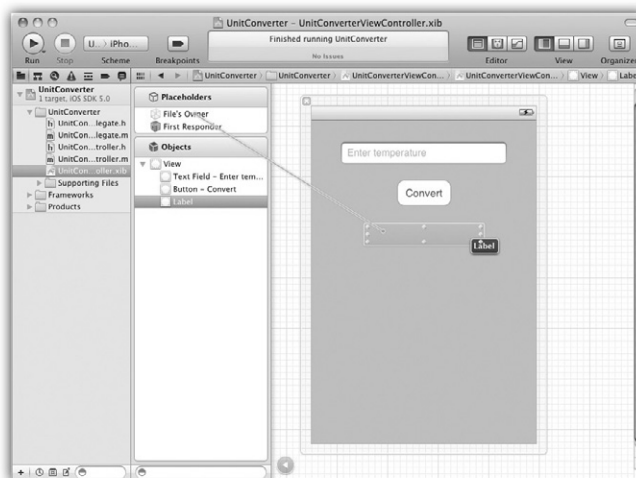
UnitConverter – UnitConverterViewController.xib

Run Stop U... iPho... Scheme Breakpoints

Finished running UnitConverter
No Issues

Editor View Organizer

UnitConverter > UnitConverter > UnitConverterViewCon... > UnitConverterViewCon... > View > Label

UnitConverter
1 target, iOS SDK 5.0
UnitConverter
UnitCon...legate.h
UnitCon...legate.m
UnitCon...troller.h
UnitCon...troller.m
UnitCon...oller.xib
Supporting Files
Frameworks
Products

Placeholders
File's Owner
First Responder

Objects
View
Text Field – Enter tem...
Button – Convert
Label

Enter temperature

Convert

Label